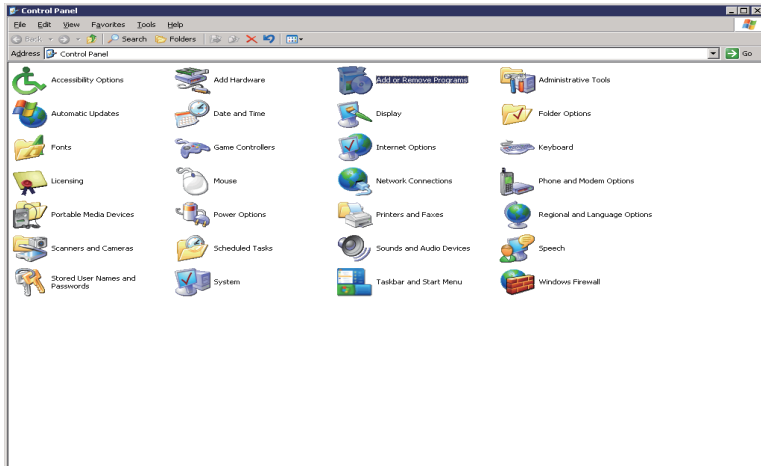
Control Panel

File Edit View Favorites Tools Help

Back Search Folders

Address Control Panel

Go

Accessibility Options

Add Hardware

Add or Remove Programs

Administrative Tools

Automatic Updates

Date and Time

Display

Folder Options

Fonts

Game Controllers

Internet Options

Keyboard

Licensing

Mouse

Network Connections

Phone and Modem Options

Portable Media Devices

Power Options

Printers and Faxes

Regional and Language Options

Scanners and Cameras

Scheduled Tasks

Sounds and Audio Devices

Speech

Stored User Names and Passwords

System

Taskbar and Start Menu

Windows Firewall